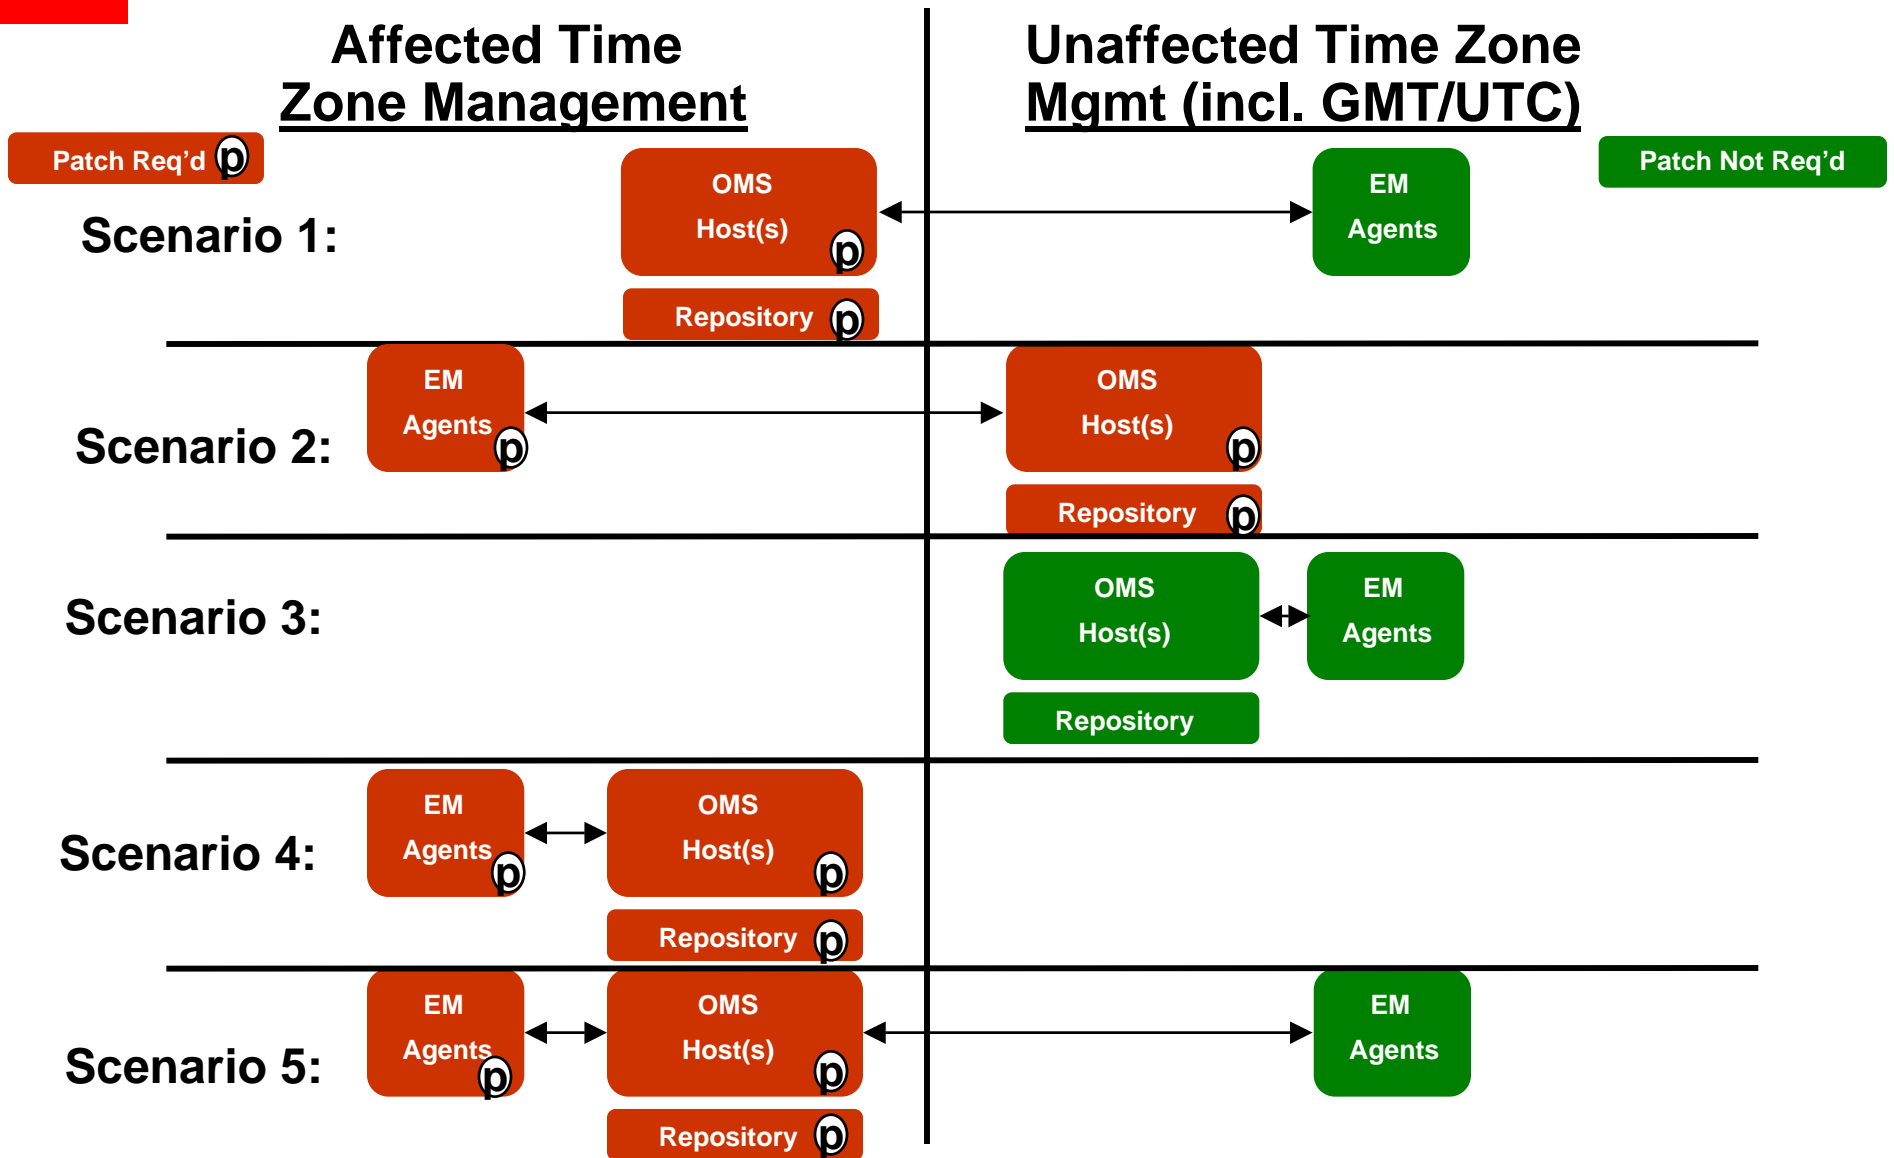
Affected Time Zone Management

Unaffected Time Zone Mgmt (incl. GMT/UTC)

Patch Req'd p

Patch Not Req'd

Scenario 1:

OMS Host(s) p

Repository p

EM Agents

Scenario 2:

EM Agents p

OMS Host(s) p

Repository p

Scenario 3:

OMS Host(s)

EM Agents

Repository

Scenario 4:

EM Agents p

OMS Host(s) p

Repository p

Scenario 5:

EM Agents p

OMS Host(s) p

Repository p

EM Agents